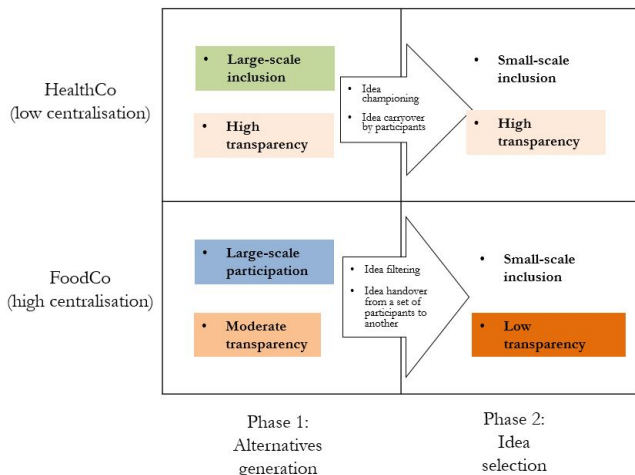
HealthCo
(low centralisation)

• Large-scale inclusion

• High transparency

• Idea championing

• Idea carryover by participants

• Small-scale inclusion

• High transparency

FoodCo
(high centralisation)

• Large-scale participation

• Moderate transparency

• Idea filtering

• Idea handover from a set of participants to another

• Small-scale inclusion

• Low transparency

Phase 1: Alternatives generation

Phase 2: Idea selection